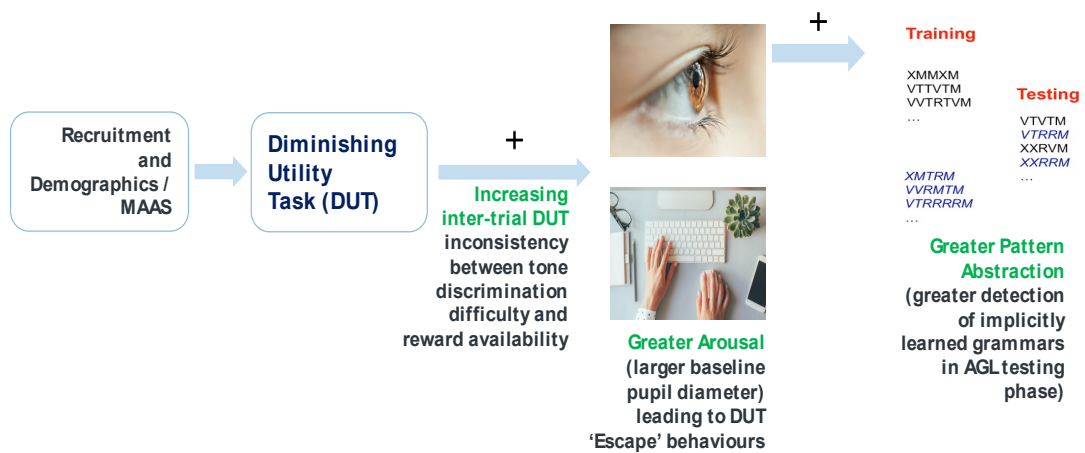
Recruitment and Demographics / MAAS

Diminishing Utility Task (DUT)

+

Increasing inter-trial DUT inconsistency between tone discrimination difficulty and reward availability

+

Greater Arousal (larger baseline pupil diameter) leading to DUT 'Escape' behaviours

Training

XMMXM
VTTVTM
VVTRTVM
...

XMTRM
VVRMTM
VTRRRRM
...

Testing

VTVTM
VTRRM
XXRVM
XXRRM
...

Greater Pattern Abstraction (greater detection of implicitly learned grammars in AGL testing phase)